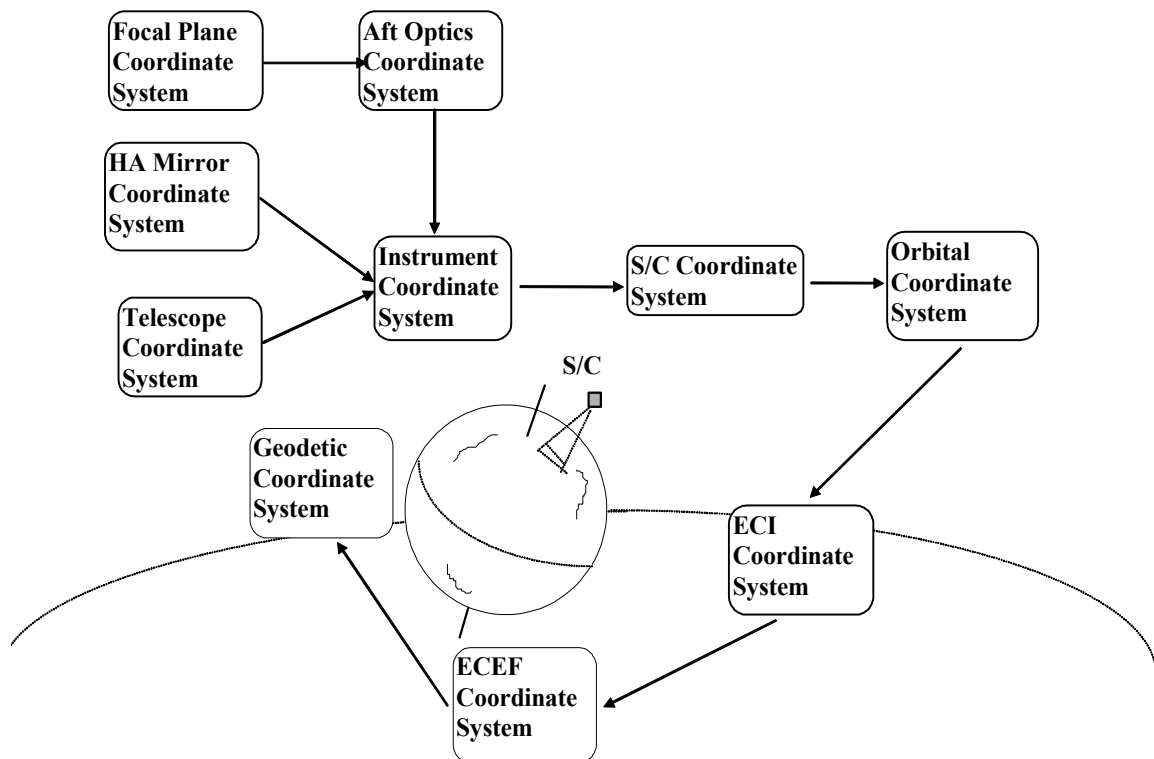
Focal Plane Coordinate System

Aft Optics Coordinate System

HA Mirror Coordinate System

Telescope Coordinate System

Instrument Coordinate System

S/C Coordinate System

Orbital Coordinate System

S/C

Geodetic Coordinate System

ECI Coordinate System

ECEF Coordinate System